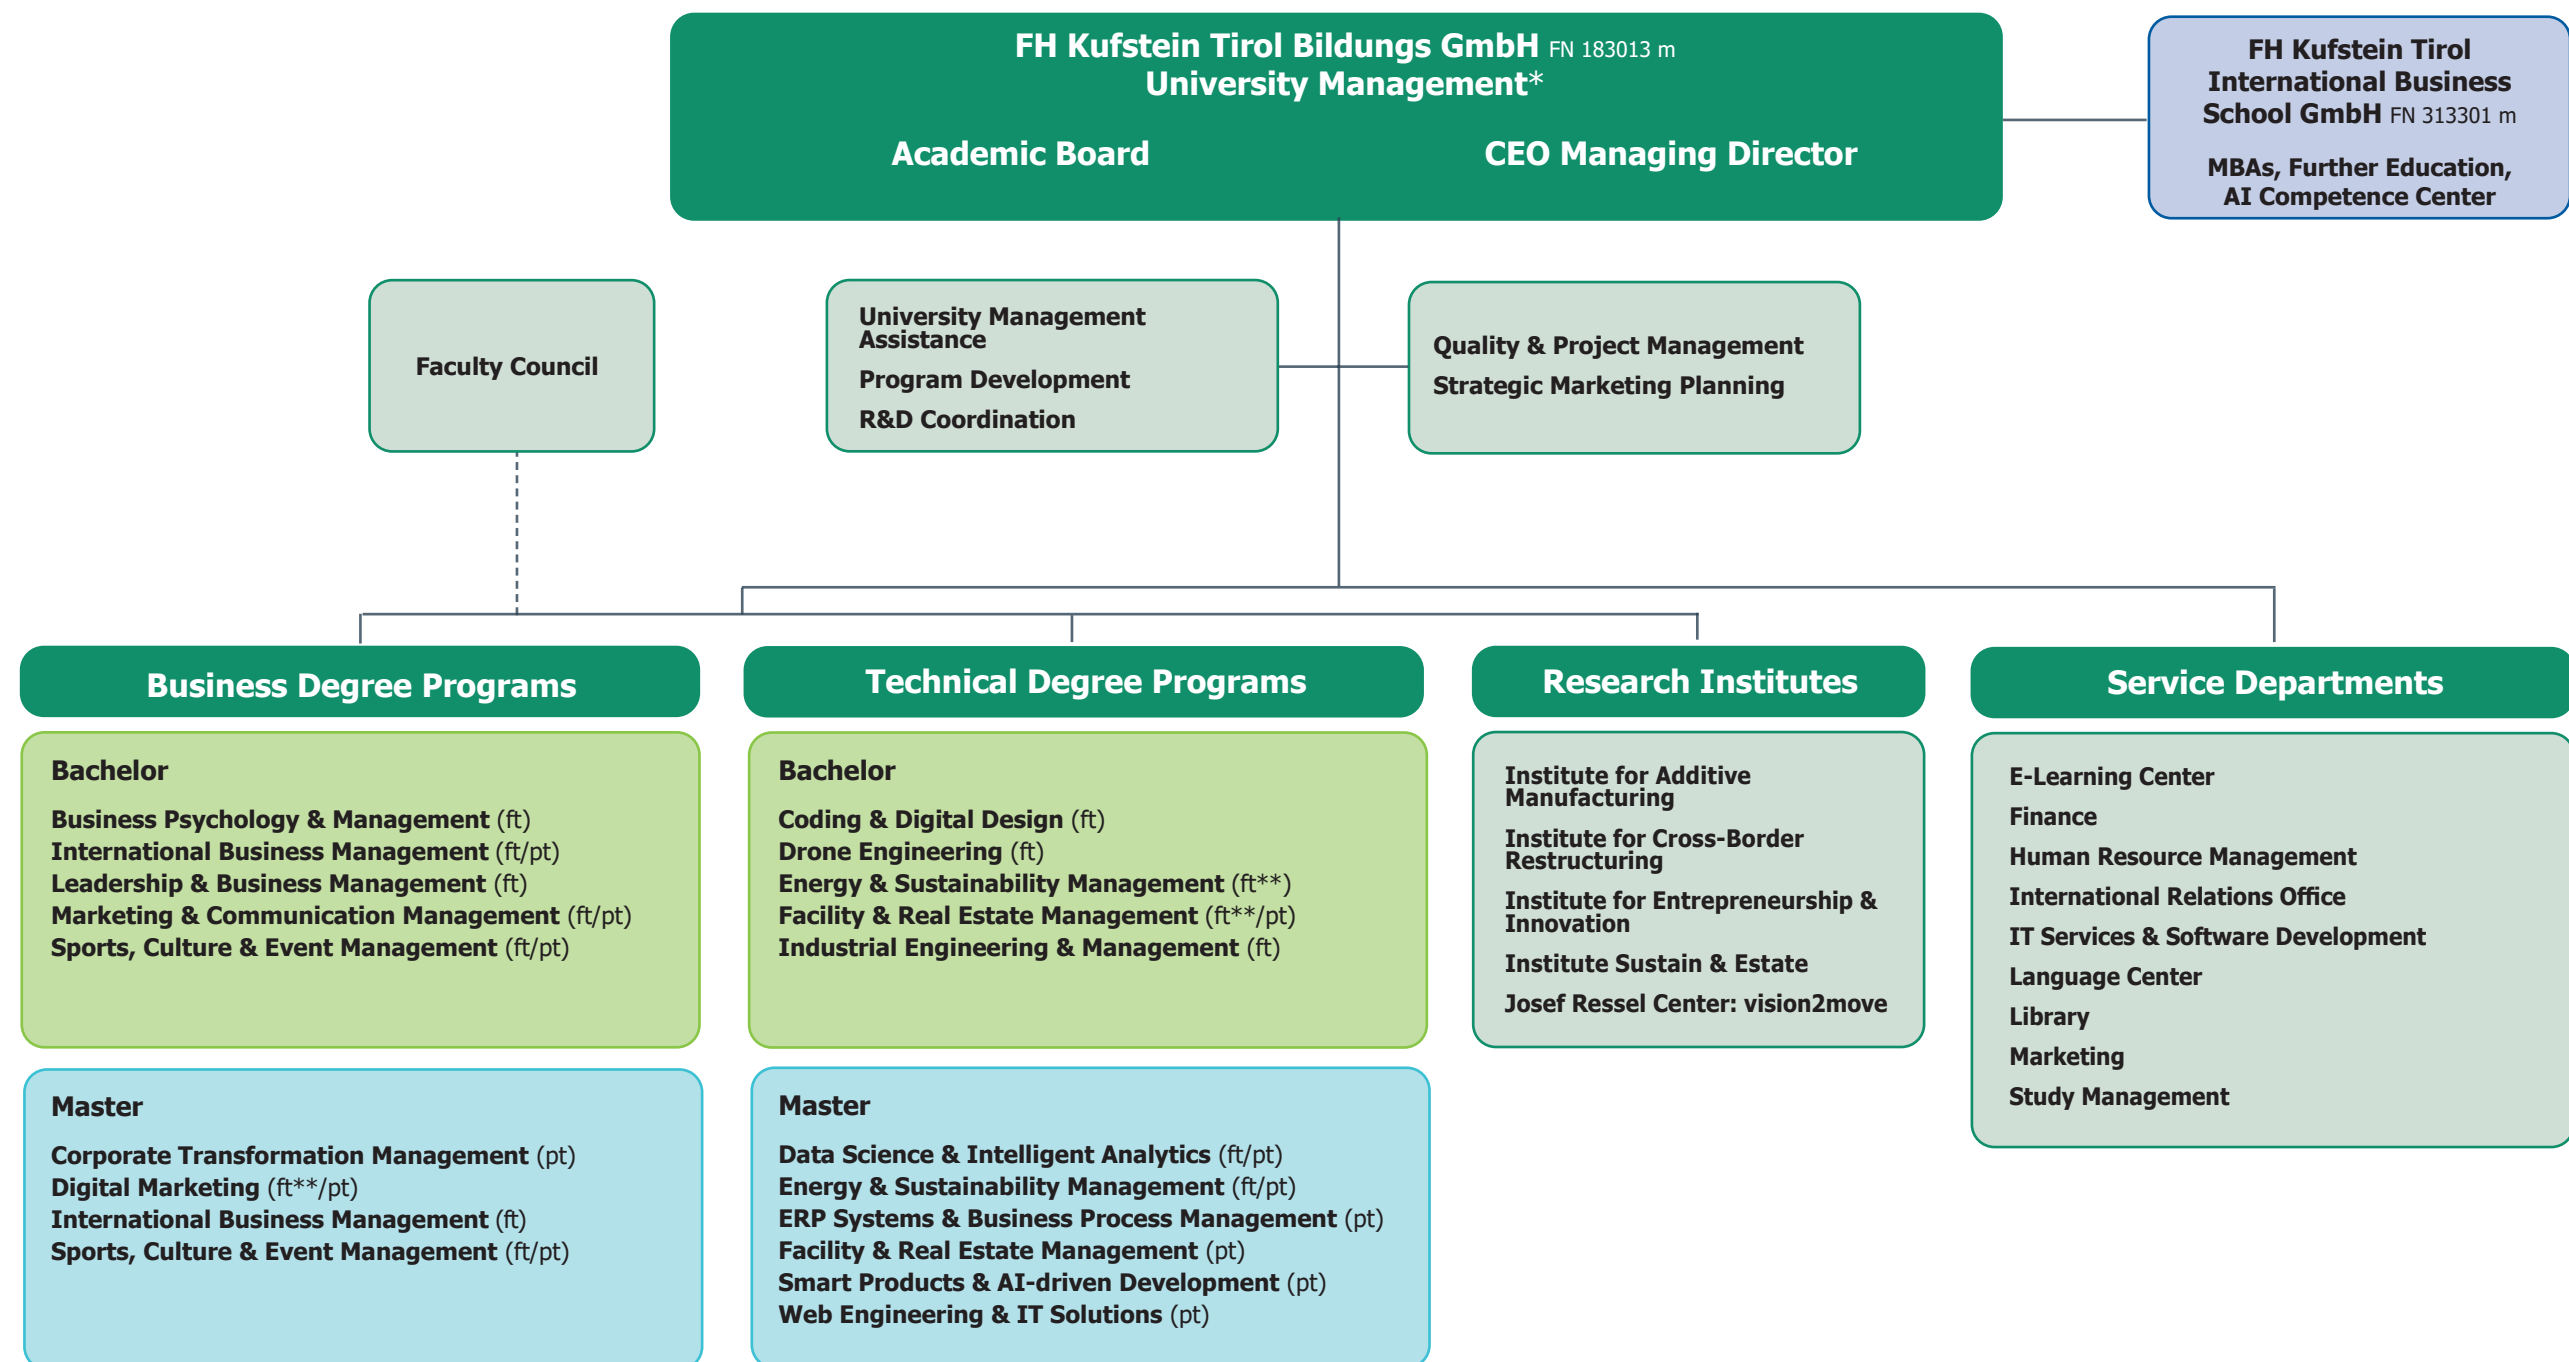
FH Kufstein Tirol Bildungs GmbH FN 183013 m
University Management*

Academic Board

CEO Managing Director

FH Kufstein Tirol International Business School GmbH FN 313301 m

MBAs, Further Education, AI Competence Center

Faculty Council

University Management Assistance

Program Development

R&D Coordination

Quality & Project Management

Strategic Marketing Planning

Business Degree Programs

Technical Degree Programs

Research Institutes

Service Departments

Bachelor

Business Psychology & Management (ft)
International Business Management (ft/pt)
Leadership & Business Management (ft)
Marketing & Communication Management (ft/pt)
Sports, Culture & Event Management (ft/pt)

Bachelor

Coding & Digital Design (ft)
Drone Engineering (ft)
Energy & Sustainability Management (ft**)
Facility & Real Estate Management (ft**/pt)
Industrial Engineering & Management (ft)

Institute for Additive Manufacturing

Institute for Cross-Border Restructuring

Institute for Entrepreneurship & Innovation

Institute Sustain & Estate

Josef Ressel Center: vision2move

E-Learning Center

Finance

Human Resource Management

International Relations Office

IT Services & Software Development

Language Center

Library

Marketing

Study Management

Master

Corporate Transformation Management (pt)
Digital Marketing (ft**/pt)
International Business Management (ft)
Sports, Culture & Event Management (ft/pt)

Master

Data Science & Intelligent Analytics (ft/pt)
Energy & Sustainability Management (ft/pt)
ERP Systems & Business Process Management (pt)
Facility & Real Estate Management (pt)
Smart Products & AI-driven Development (pt)
Web Engineering & IT Solutions (pt)